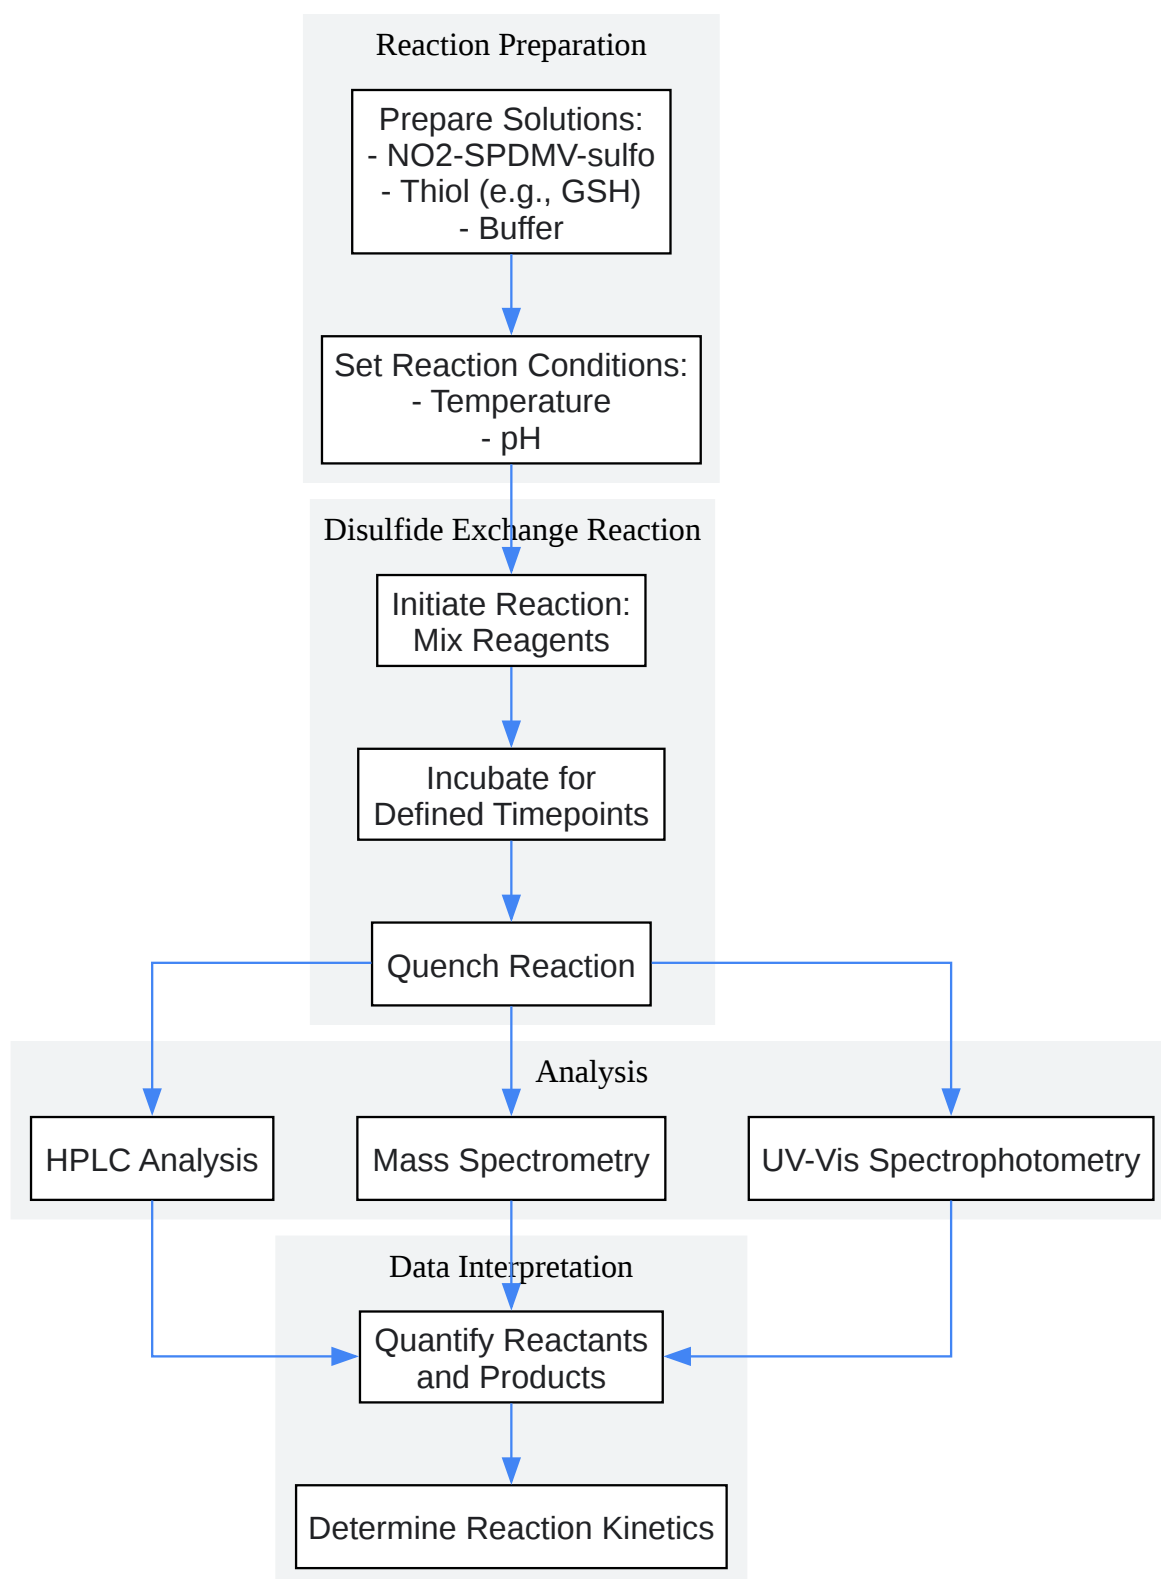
Reaction Preparation

Prepare Solutions:
- NO2-SPDMV-sulfo
- Thiol (e.g., GSH)
- Buffer

Set Reaction Conditions:
- Temperature
- pH

Disulfide Exchange Reaction

Initiate Reaction:
Mix Reagents

Incubate for
Defined Timepoints

Quench Reaction

Analysis

HPLC Analysis

Mass Spectrometry

UV-Vis Spectrophotometry

Data Interpretation

Quantify Reactants
and Products

Determine Reaction Kinetics